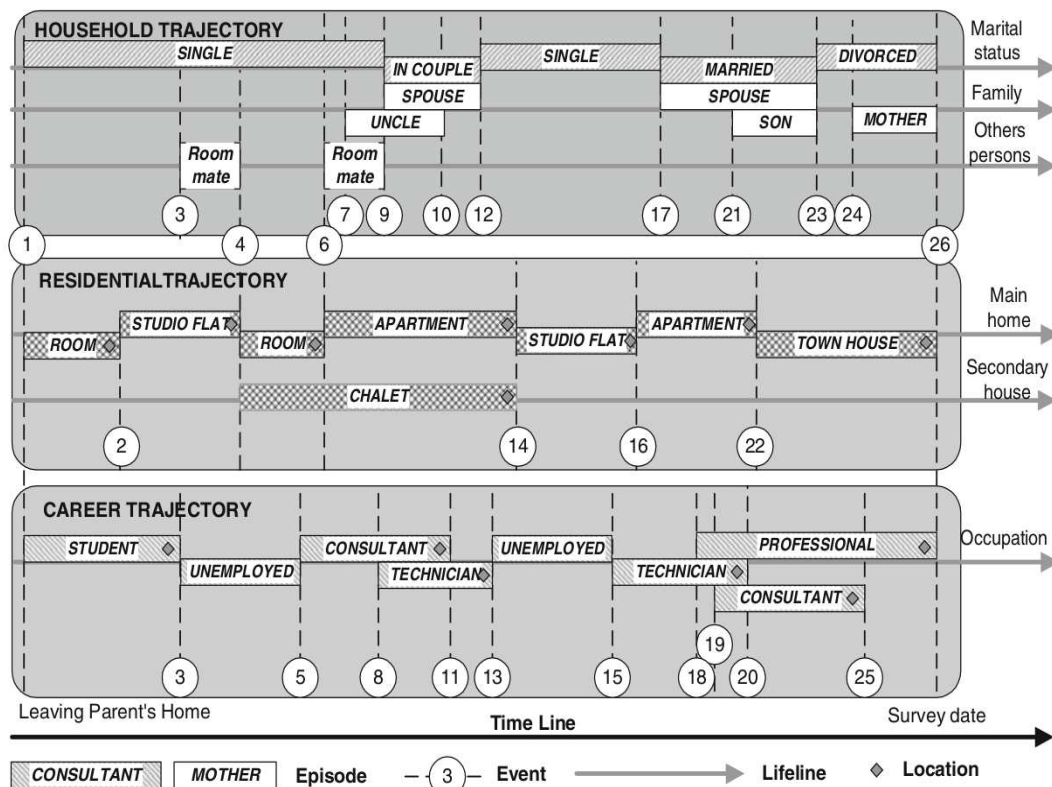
HOUSEHOLD TRAJECTORY

SINGLE

IN COUPLE

SINGLE

MARRIED

DIVORCED

Marital status

SPOUSE

SPOUSE

Family

UNCLE

SON

MOTHER

Others persons

Room mate

Room mate

3 7 9 10 12 17 21 23 24

1 4 6 26

RESIDENTIALTRAJECTORY

Main home

ROOM

STUDIO FLAT

ROOM

APARTMENT

STUDIO FLAT

APARTMENT

TOWN HOUSE

Secondary house

CHALET

2 14 16 22

CAREER TRAJECTORY

STUDENT

UNEMPLOYED

CONSULTANT

TECHNICIAN

UNEMPLOYED

TECHNICIAN

PROFESSIONAL

CONSULTANT

Occupation

19

3 5 8 11 13 15 18 20 25

Leaving Parent's Home

Time Line

Survey date

CONSULTANT MOTHER Episode 3 Event Lifeline Location